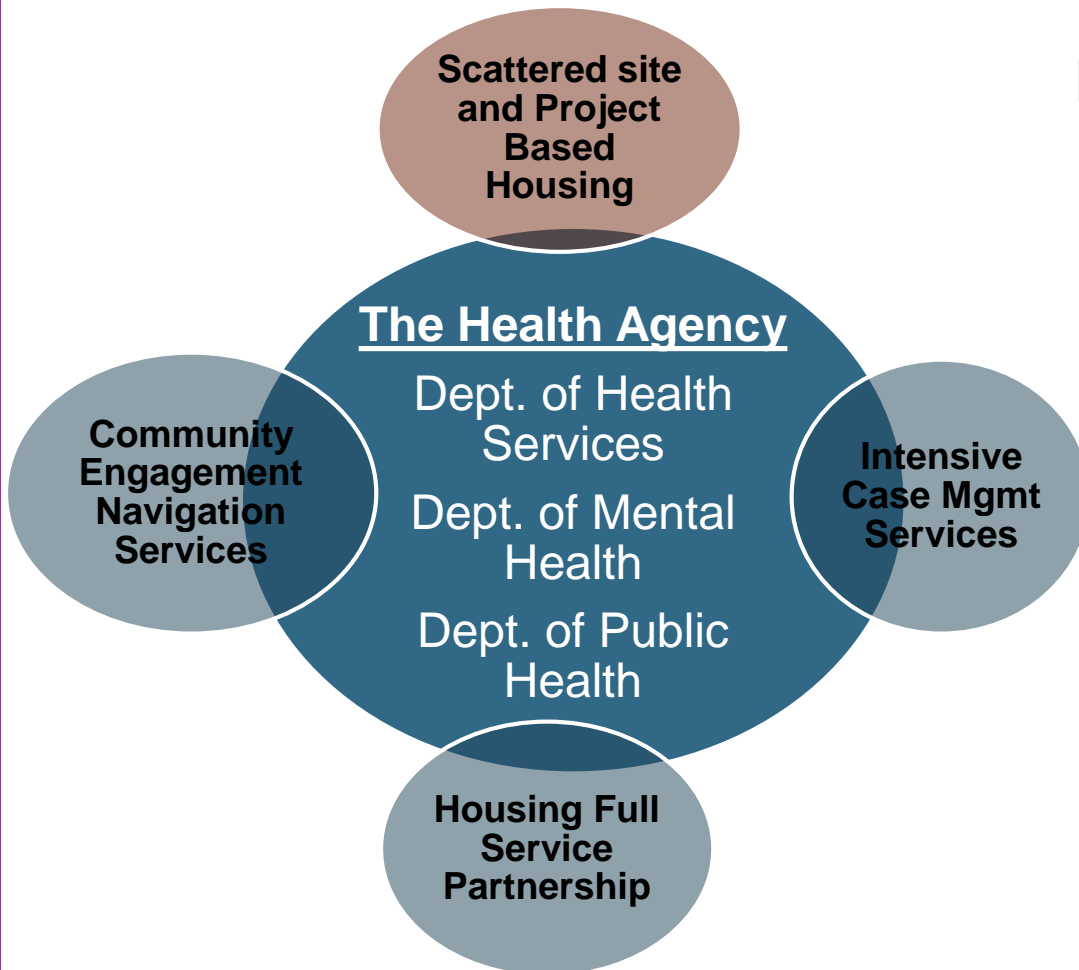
Scattered site and Project Based Housing

The Health Agency

Dept. of Health Services

Dept. of Mental Health

Dept. of Public Health

Community Engagement Navigation Services

Intensive Case Mgmt Services

Housing Full Service Partnership